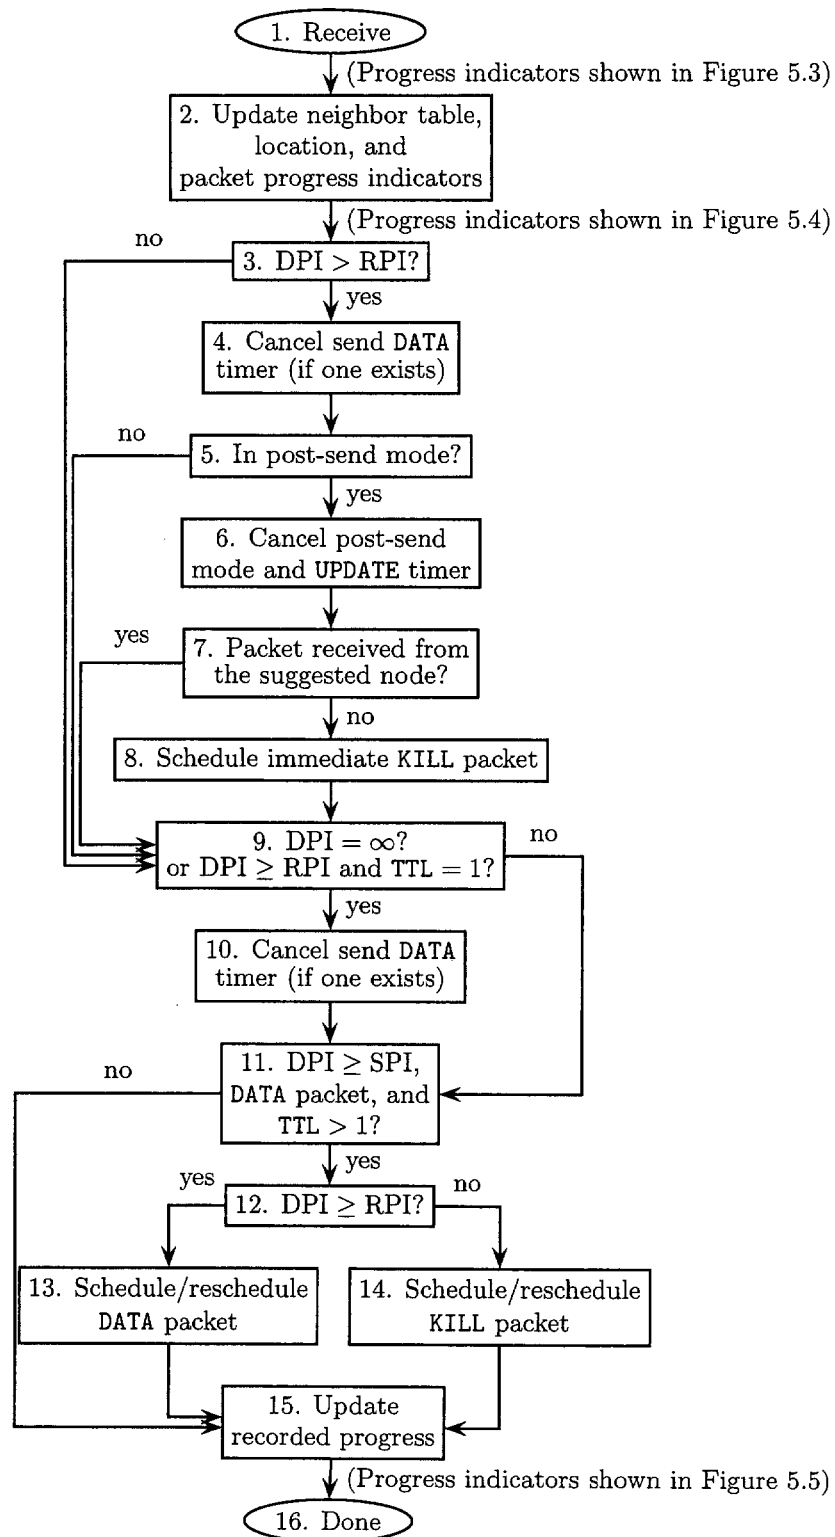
1. Receive

(Progress indicators shown in Figure 5.3)

2. Update neighbor table, location, and packet progress indicators

(Progress indicators shown in Figure 5.4)

no

3. DPI > RPI?

yes

4. Cancel send DATA timer (if one exists)

no

5. In post-send mode?

yes

6. Cancel post-send mode and UPDATE timer

yes

7. Packet received from the suggested node?

no

8. Schedule immediate KILL packet

9. DPI = $\infty$? or DPI $\geq$ RPI and TTL = 1?

no

yes

10. Cancel send DATA timer (if one exists)

no

11. DPI $\geq$ SPI, DATA packet, and TTL > 1?

yes

yes

12. DPI $\geq$ RPI?

no

13. Schedule/reschedule DATA packet

14. Schedule/reschedule KILL packet

15. Update recorded progress

(Progress indicators shown in Figure 5.5)

16. Done